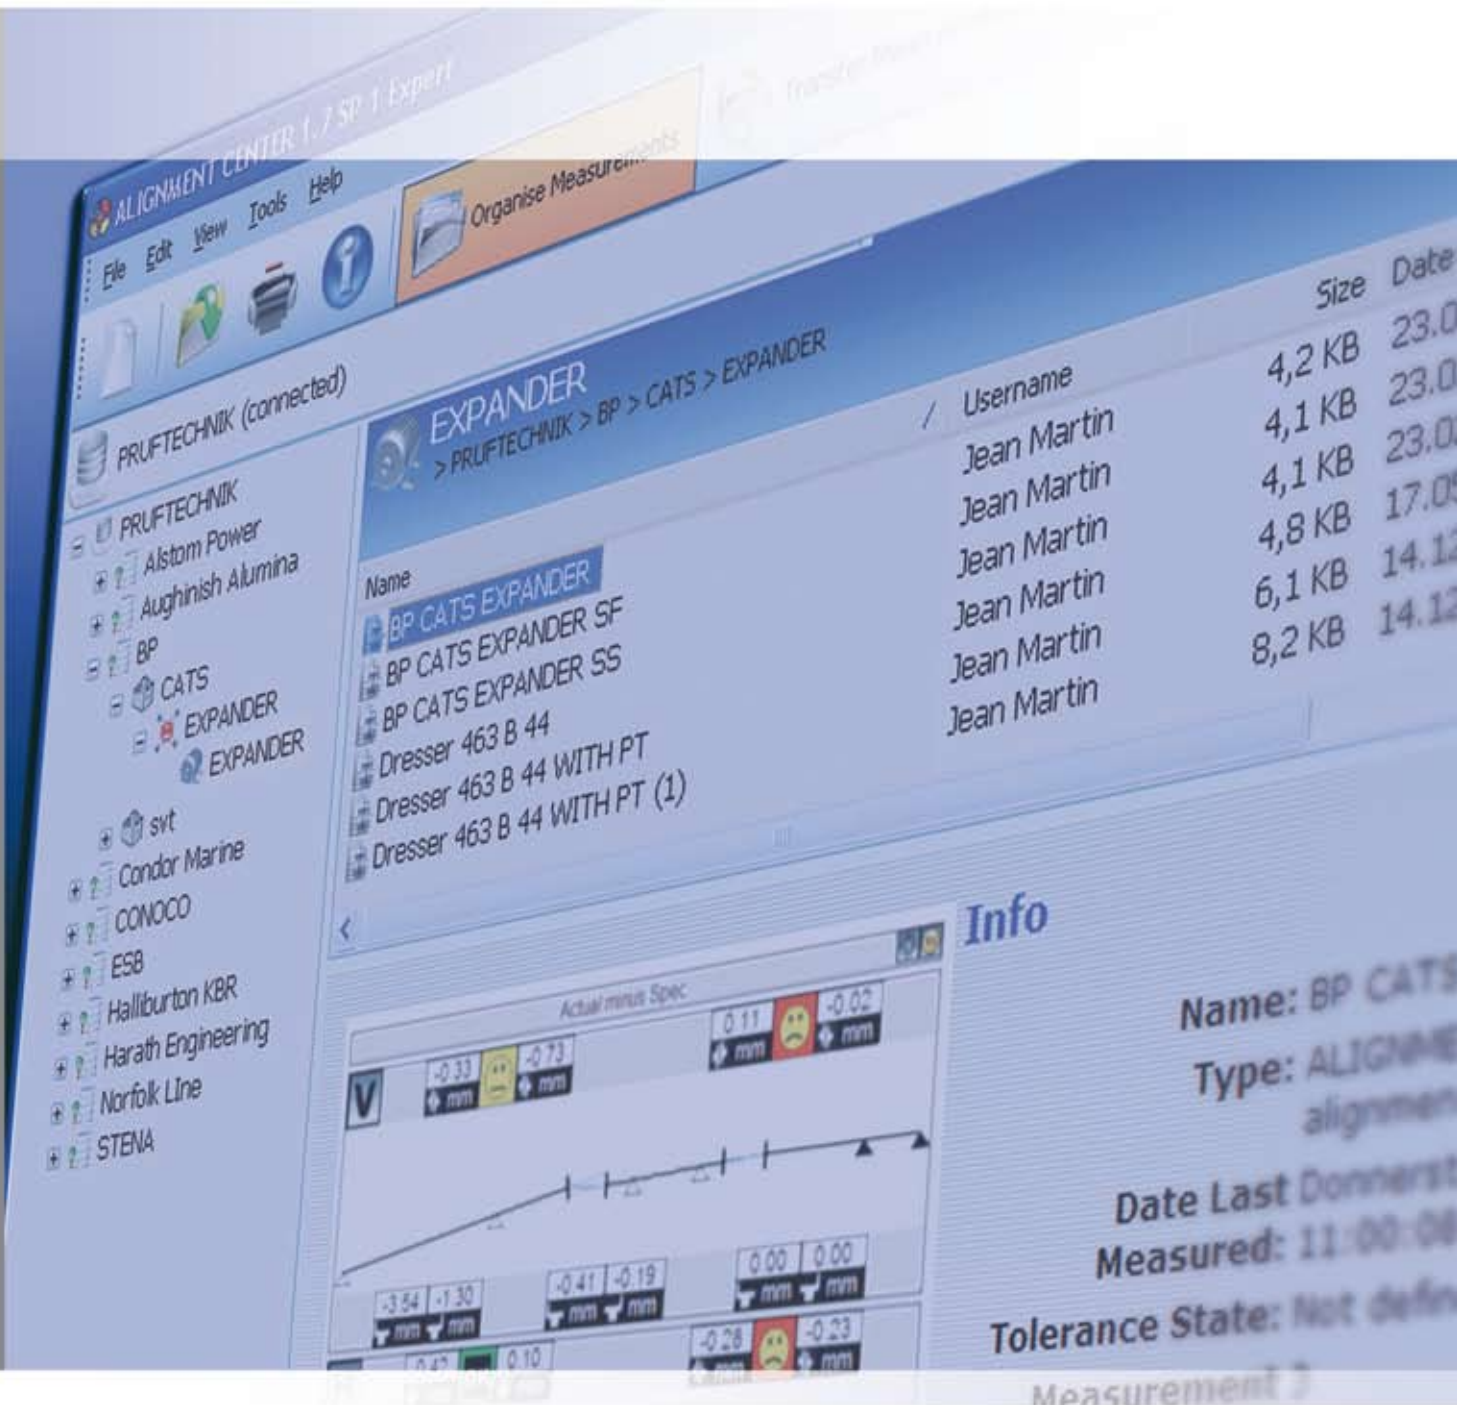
ALIGNMENT CENTER 1.7 SP 1 Expert

File Edit View Tools Help

Organise Measurements

Transfer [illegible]

PRUFTECHNIK (connected)

PRUFTECHNIK
Alstom Power
Aughinish Alumina
BP
CATS
EXPANDER
EXPANDER
svt
Condor Marine
CONOCO
ESB
Halliburton KBR
Harath Engineering
Norfolk Line
STENA

EXPANDER
> PRUFTECHNIK > BP > CATS > EXPANDER

| Name | Username | Size | Date |
|---|---|---|---|
| BP CATS EXPANDER | Jean Martin | 4,2 KB | 23.0 |
| BP CATS EXPANDER SF | Jean Martin | 4,1 KB | 23.0 |
| BP CATS EXPANDER SS | Jean Martin | 4,1 KB | 23.0 |
| Dresser 463 B 44 | Jean Martin | 4,8 KB | 17.0 |
| Dresser 463 B 44 WITH PT | Jean Martin | 6,1 KB | 14.1 |
| Dresser 463 B 44 WITH PT (1) | Jean Martin | 8,2 KB | 14.1 |

Actual minus Spec

V

-0.33 mm -0.73 mm
0.11 mm -0.02 mm
-3.54 mm -1.30 mm
-0.41 mm -0.19 mm
0.00 mm 0.00 mm
-0.28 mm -0.23 mm
0.42 0.10

Info

Name: BP CATS
Type: ALIGNM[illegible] alignmen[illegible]
Date Last Measured: Donners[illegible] 11:00:0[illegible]
Tolerance State: Not defin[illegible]
Measurement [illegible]